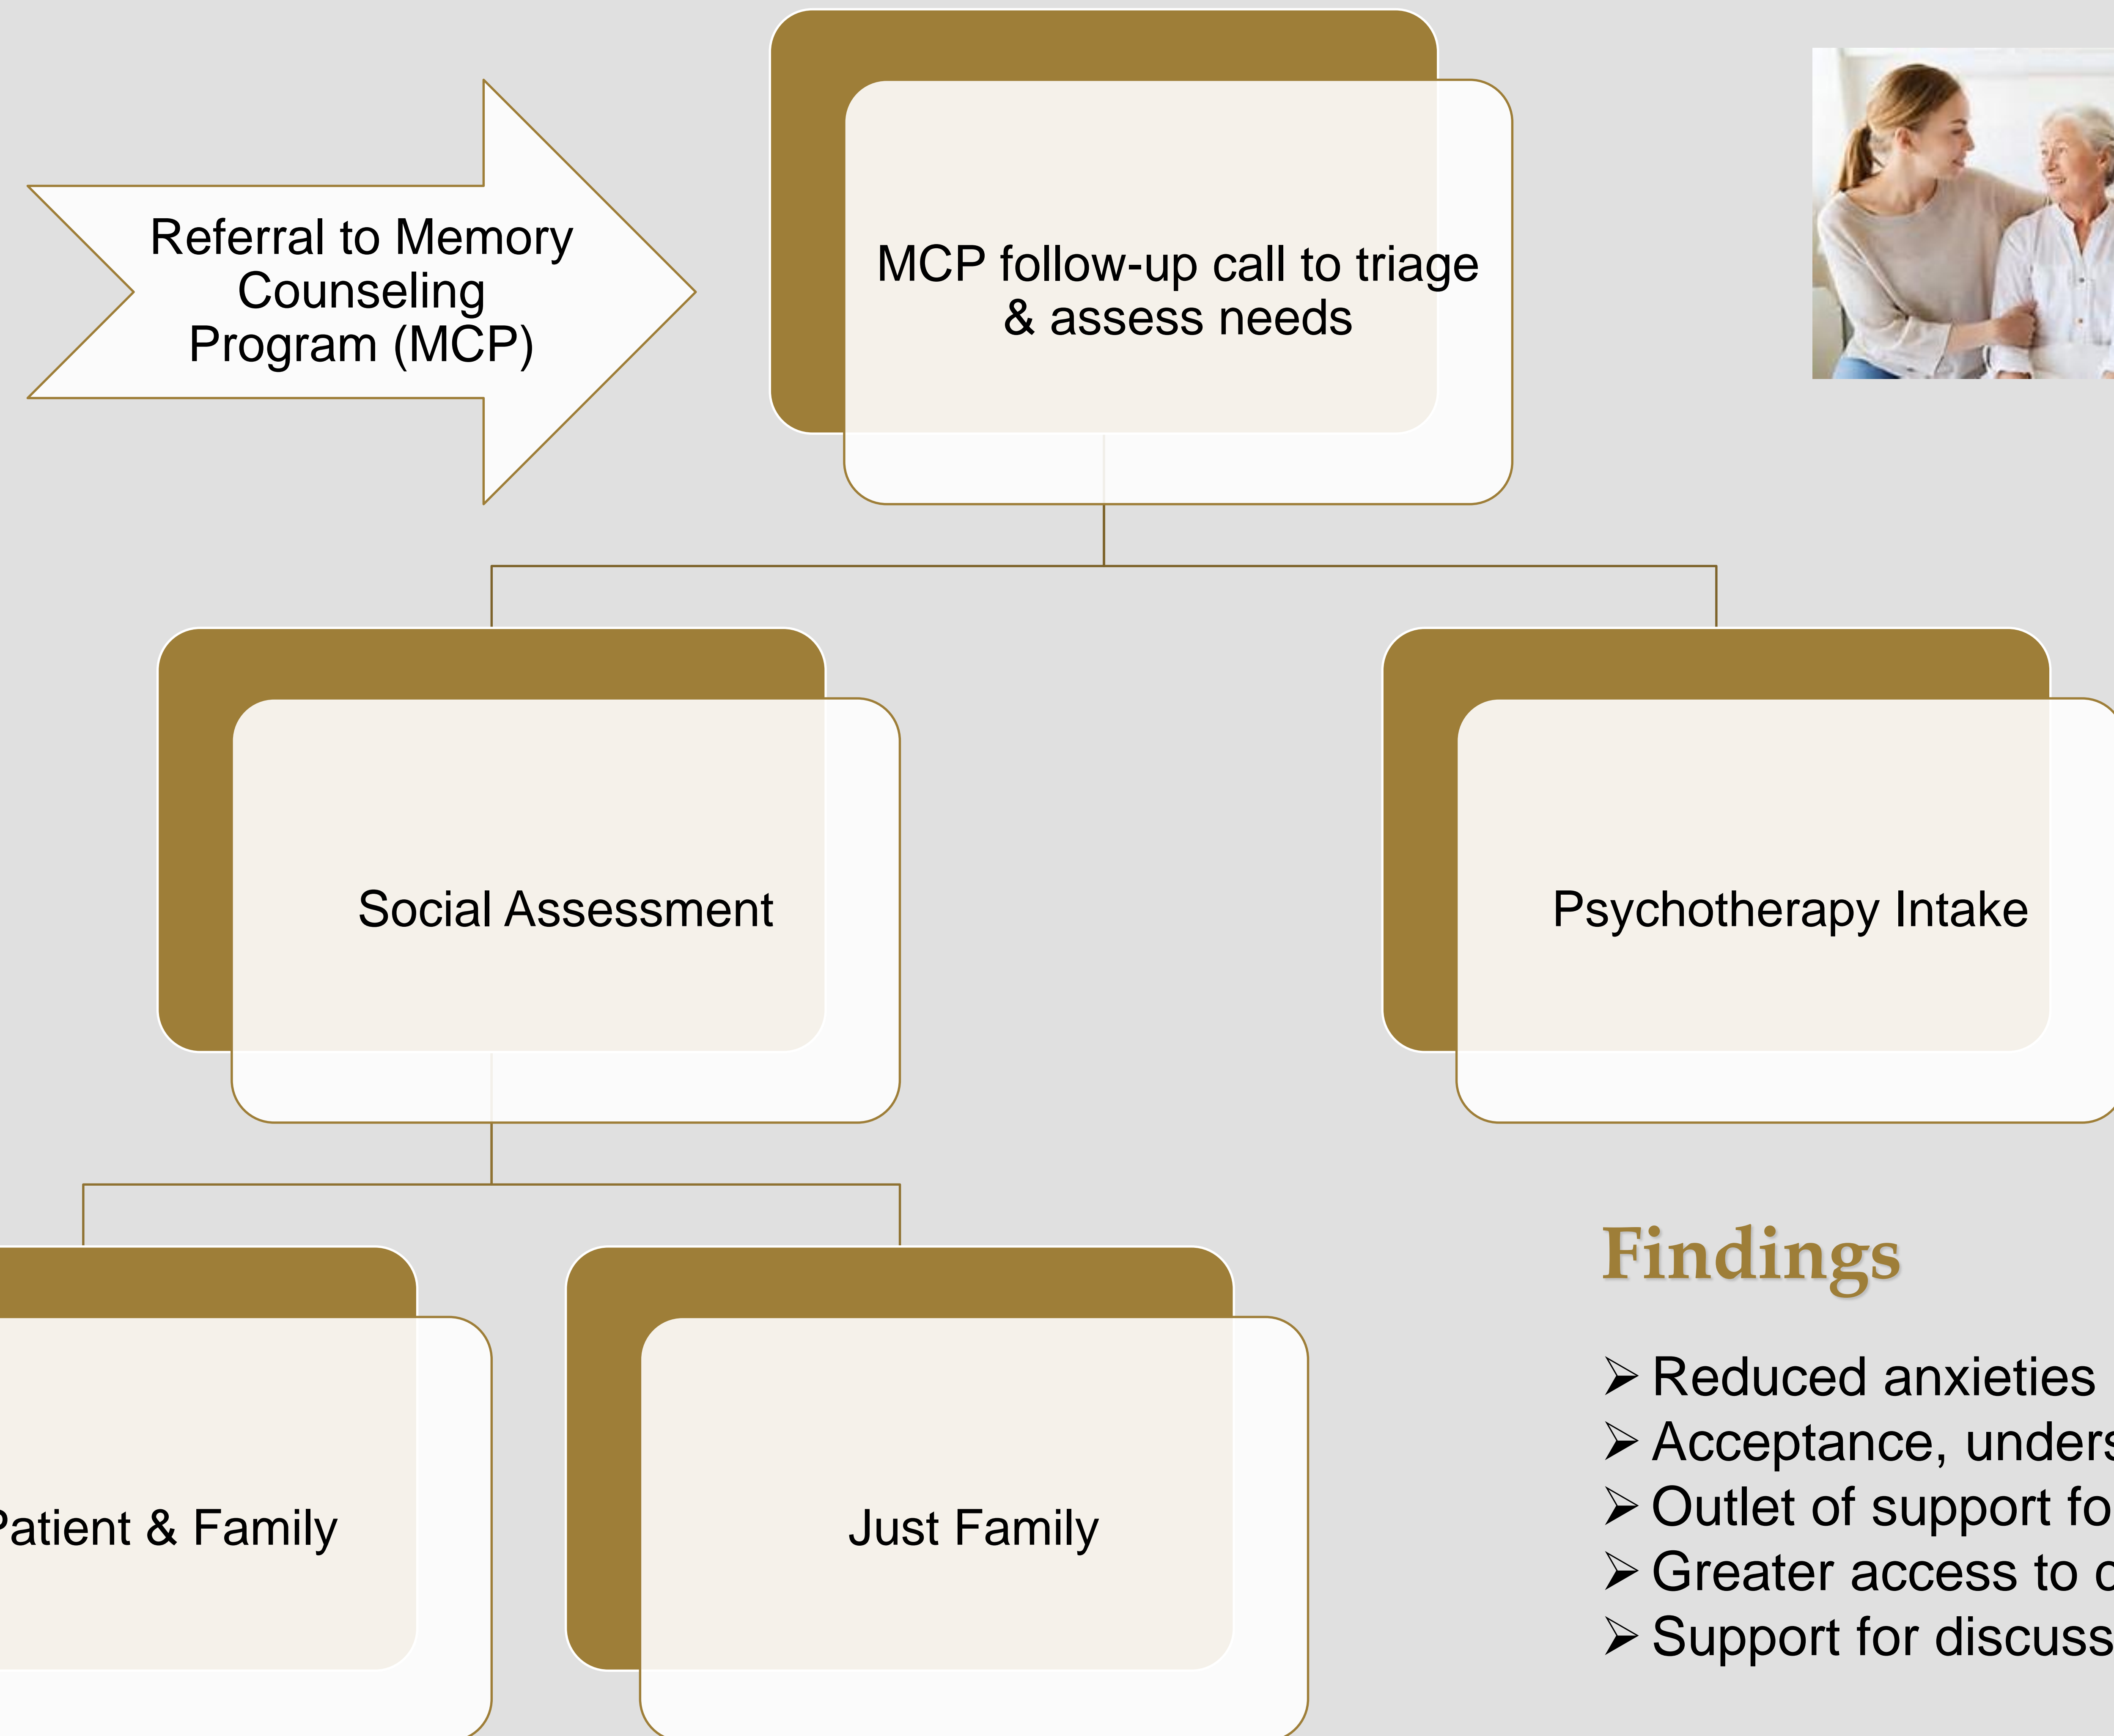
Referral to Memory Counseling Program (MCP)

MCP follow-up call to triage & assess needs

Social Assessment

Psychotherapy Intake

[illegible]atient & Family

Just Family

Findings

➢ Reduced anxieties
➢ Acceptance, unders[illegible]
➢ Outlet of support fo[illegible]
➢ Greater access to c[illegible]
➢ Support for discuss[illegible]